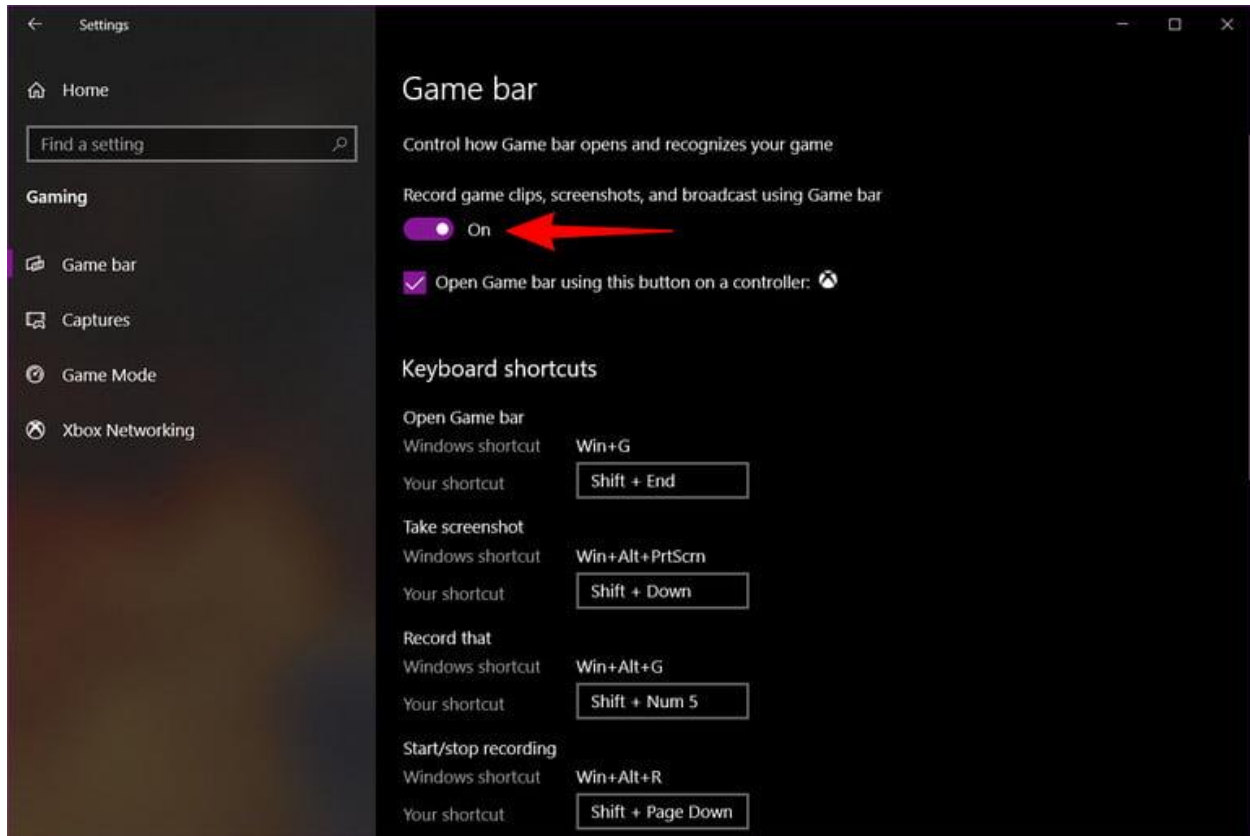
Settings

Home

Find a setting

Gaming

Game bar

Captures

Game Mode

Xbox Networking

Game bar

Control how Game bar opens and recognizes your game

Record game clips, screenshots, and broadcast using Game bar

On

Open Game bar using this button on a controller:

Keyboard shortcuts

Open Game bar

Windows shortcut Win+G

Your shortcut Shift + End

Take screenshot

Windows shortcut Win+Alt+PrtScrn

Your shortcut Shift + Down

Record that

Windows shortcut Win+Alt+G

Your shortcut Shift + Num 5

Start/stop recording

Windows shortcut Win+Alt+R

Your shortcut Shift + Page Down